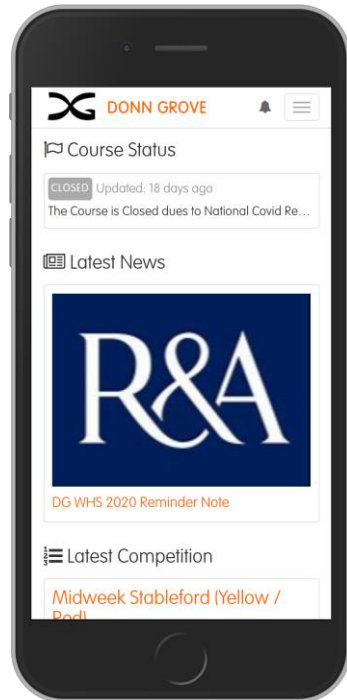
DONN GROVE

Course Status

CLOSED Updated: 18 days ago

The Course is Closed dues to National Covid Re...

Latest News

R&A

DG WHS 2020 Reminder Note

Latest Competition

Midweek Stableford (Yellow / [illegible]